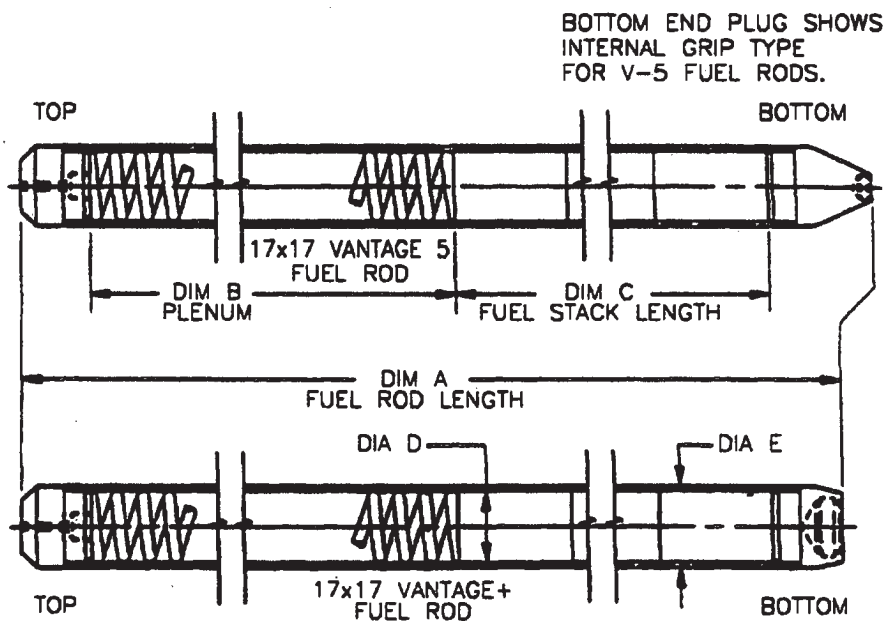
BOTTOM END PLUG SHOWS INTERNAL GRIP TYPE FOR V-5 FUEL RODS.

TOP

BOTTOM

17x17 VANTAGE 5 FUEL ROD

DIM B PLENUM

DIM C FUEL STACK LENGTH

DIM A FUEL ROD LENGTH

DIA D

DIA E

17x17 VANTAGE+ FUEL ROD

TOP

BOTTOM